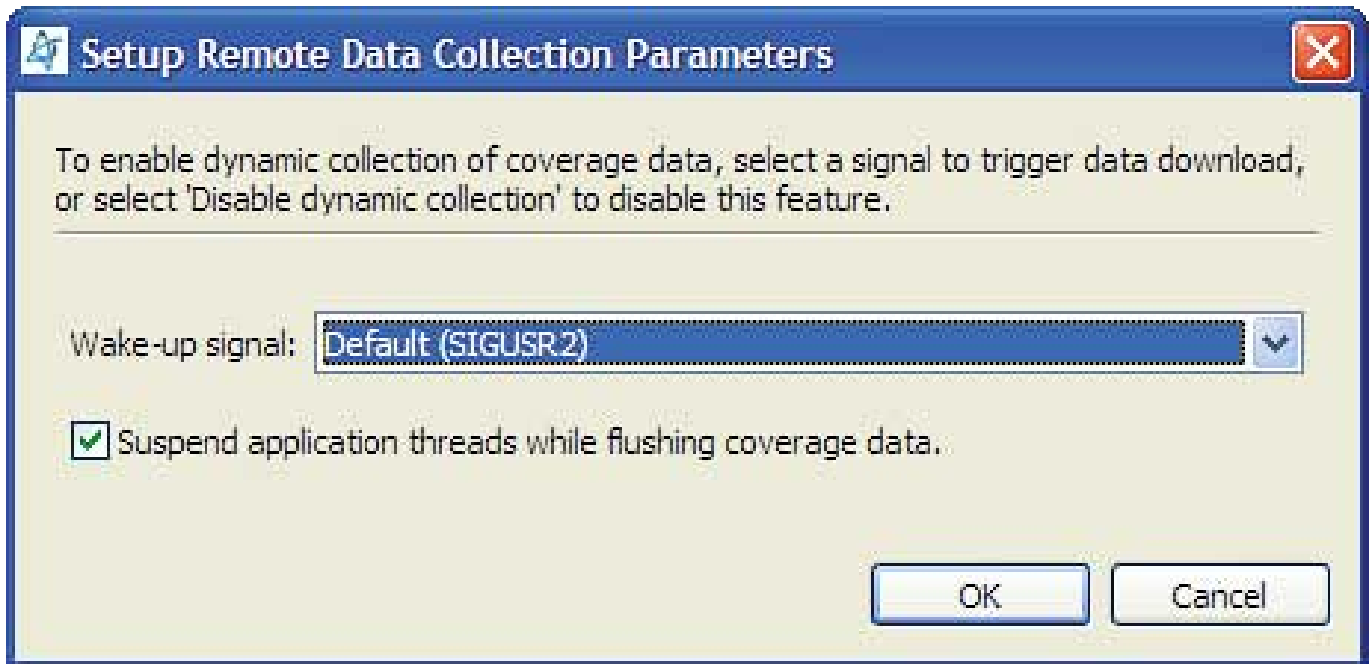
Setup Remote Data Collection Parameters

To enable dynamic collection of coverage data, select a signal to trigger data download, or select 'Disable dynamic collection' to disable this feature.

Wake-up signal: Default (SIGUSR2)

Suspend application threads while flushing coverage data.

OK

Cancel